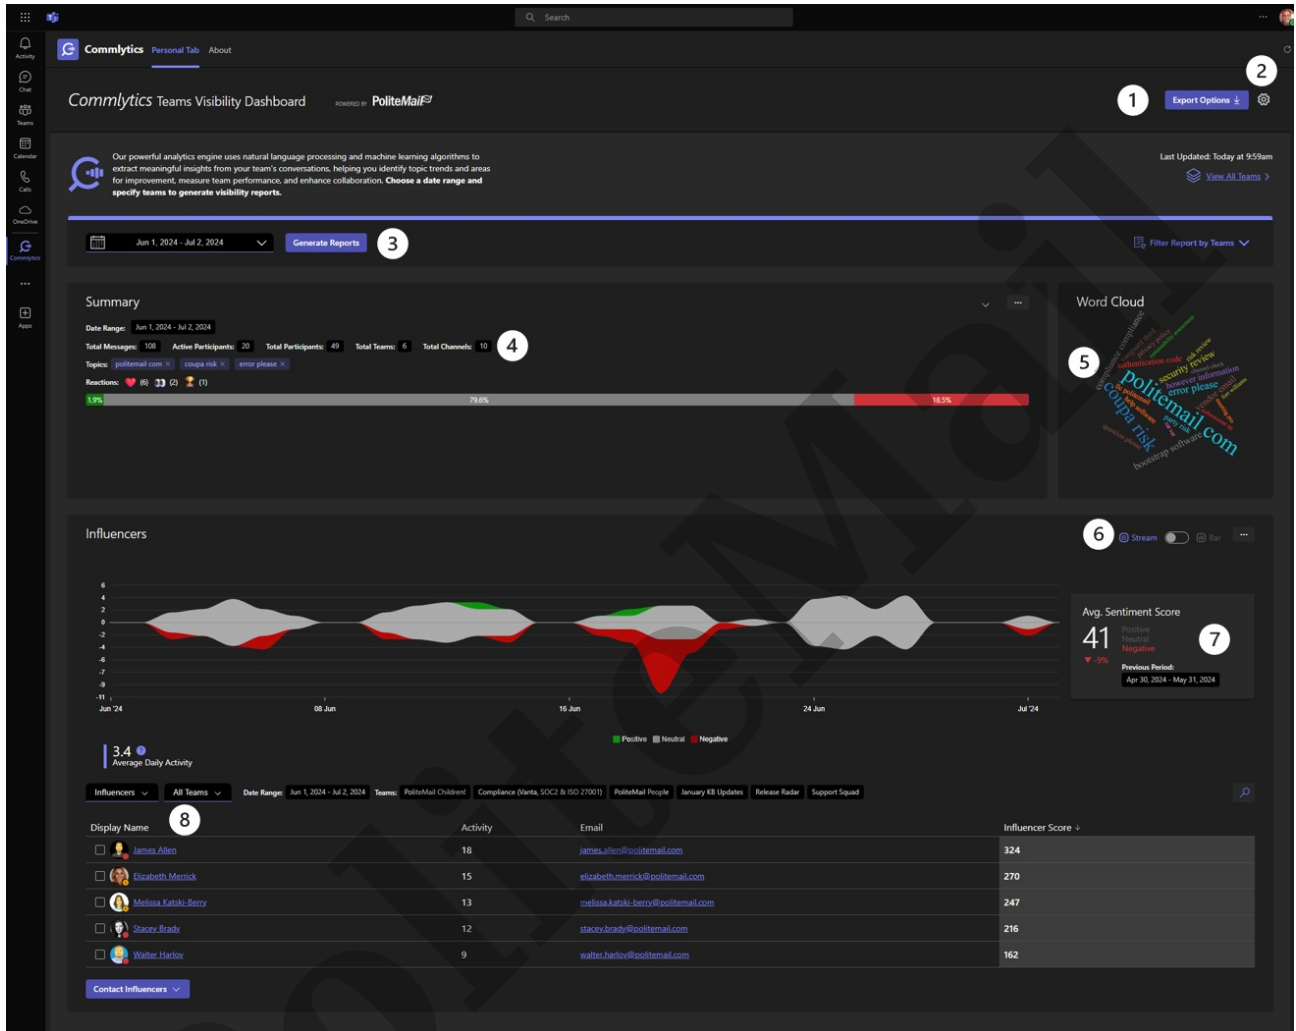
Search

Activity
Chat
Teams
Calendar
Calls
OneDrive
Commlytics
...
Apps

Commlytics Personal Tab About

Commlytics Teams Visibility Dashboard POWERED BY PoliteMail

1 Export Options 2

Our powerful analytics engine uses natural language processing and machine learning algorithms to extract meaningful insights from your team's conversations, helping you identify topic trends and areas for improvement, measure team performance, and enhance collaboration. Choose a date range and specify teams to generate visibility reports.

Last Updated: Today at 9:59am
View All Teams >

Jun 1, 2024 - Jul 2, 2024 Generate Reports 3

Filter Report by Teams

Summary

Date Range: Jun 1, 2024 - Jul 2, 2024
Total Messages: 108 Active Participants: 20 Total Participants: 49 Total Teams: 6 Total Channels: 10 4
Topics: politemail com × coupa risk × error please ×
Reactions: (6) (2) (1)
1.9% 79.6% 18.5%

Word Cloud

5 politemail com coupa risk security review error please bootstrap software authentication code however information compliance

Influencers

6 Stream Bar ...

6
4
2
0
-2
-4
-6
-7
-9
-11
Jun '24 08 Jun 16 Jun 24 Jun Jul '24

Positive Neutral Negative

Avg. Sentiment Score
41 Positive Neutral Negative 7
▼ -9%
Previous Period:
Apr 30, 2024 - May 31, 2024

3.4
Average Daily Activity

Influencers All Teams Date Range: Jun 1, 2024 - Jul 2, 2024 Teams: PoliteMail Children! Compliance (Vanta, SOC2 & ISO 27001) PoliteMail People January KB Updates Release Radar Support Squad

8

| Display Name | Activity | Email | Influencer Score ↓ |
|---|---|---|---|
| James Allen | 18 | james.allen@politemail.com | 324 |
| Elizabeth Merrick | 15 | elizabeth.merrick@politemail.com | 270 |
| Melissa Katski-Berry | 13 | melissa.katski-berry@politemail.com | 247 |
| Stacey Brady | 12 | stacey.brady@politemail.com | 216 |
| Walter Harlow | 9 | walter.harlow@politemail.com | 162 |

Contact Influencers